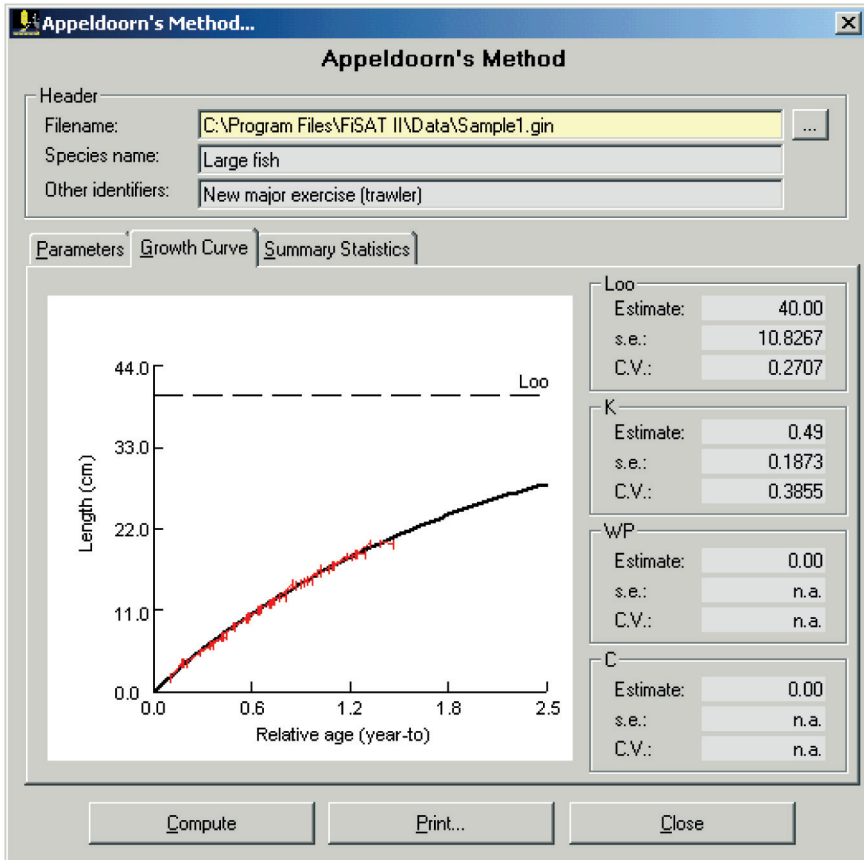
Appeldoorn's Method...

Appeldoorn's Method

Header
Filename: C:\Program Files\FiSAT II\Data\Sample1.gin ...
Species name: Large fish
Other identifiers: New major exercise (trawler)

Parameters | Growth Curve | Summary Statistics

Loo

Length (cm)
44.0
33.0
22.0
11.0
0.0
0.0 0.6 1.2 1.8 2.5
Relative age (year-to)

Loo
Estimate: 40.00
s.e.: 10.8267
C.V.: 0.2707

K
Estimate: 0.49
s.e.: 0.1873
C.V.: 0.3855

WP
Estimate: 0.00
s.e.: n.a.
C.V.: n.a.

C
Estimate: 0.00
s.e.: n.a.
C.V.: n.a.

Compute | Print... | Close